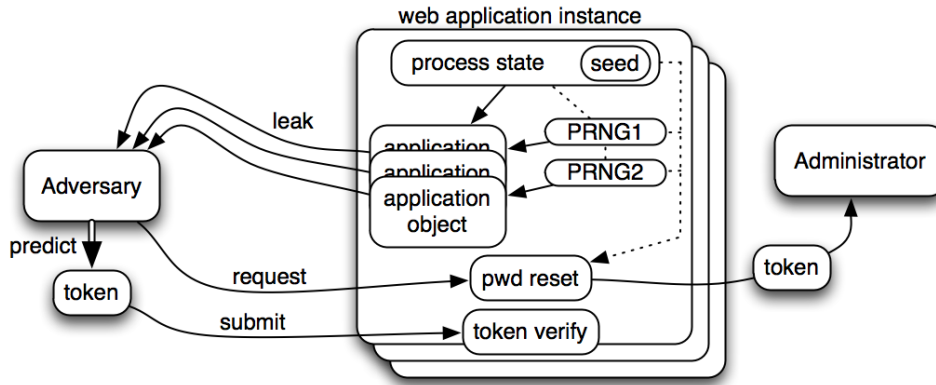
web application instance

process state

seed

leak

application

application

application object

PRNG1

PRNG2

Administrator

Adversary

predict

token

request

pwd reset

token

submit

token verify